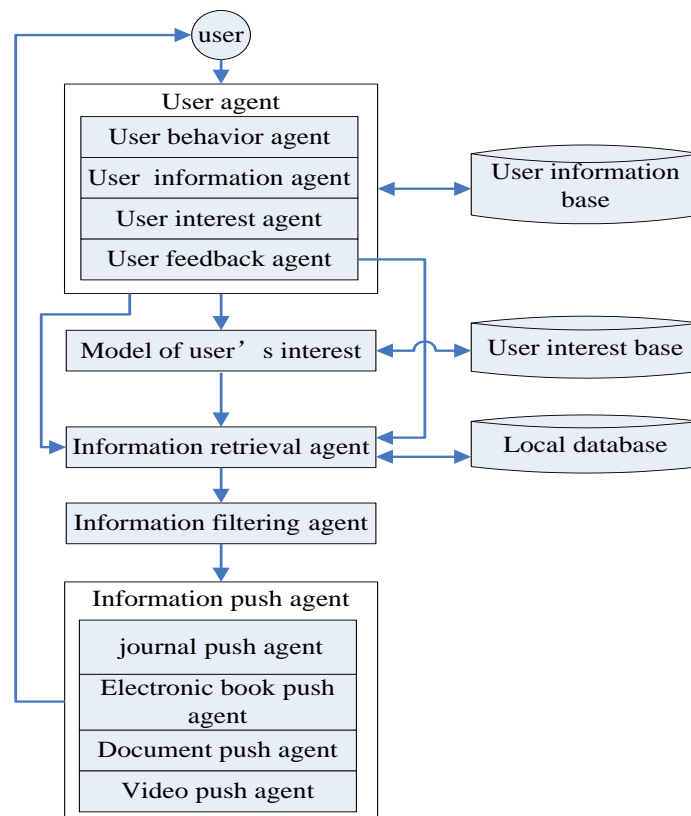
user

User agent

User behavior agent

User information agent

User interest agent

User feedback agent

User information base

Model of user’s interest

User interest base

Information retrieval agent

Local database

Information filtering agent

Information push agent

journal push agent

Electronic book push agent

Document push agent

Video push agent